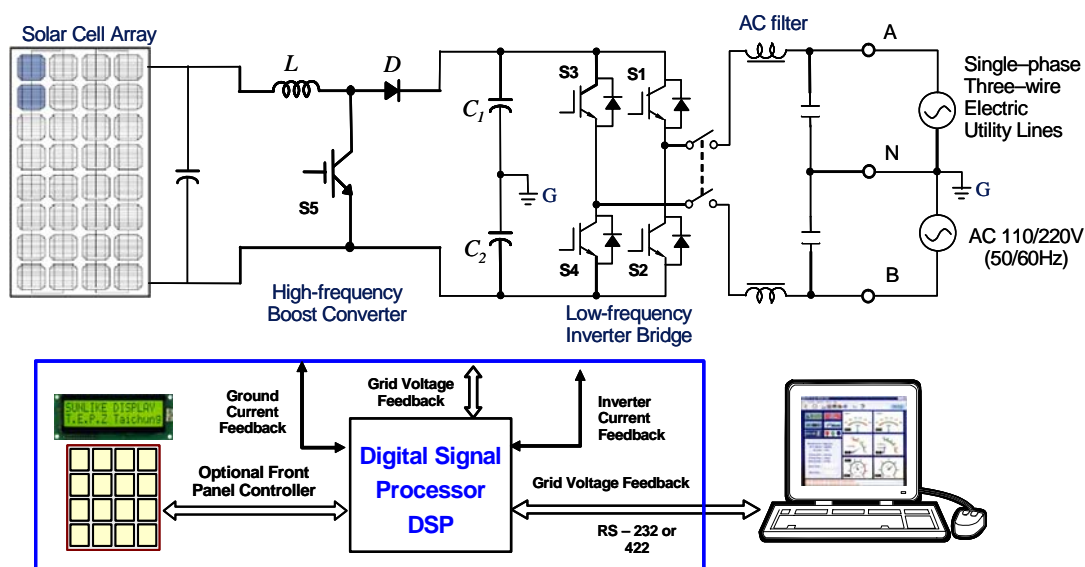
Solar Cell Array

$L$

$D$

S5

High-frequency Boost Converter

$C_1$

$C_2$

G

S3 S1

S4 S2

Low-frequency Inverter Bridge

AC filter

A

N

B

G

Single–phase Three–wire Electric Utility Lines

AC 110/220V (50/60Hz)

SUNLIKE DISPLAY T.E.P.Z Taichung

Ground Current Feedback

Grid Voltage Feedback

Inverter Current Feedback

Optional Front Panel Controller

Digital Signal Processor DSP

Grid Voltage Feedback

RS – 232 or 422